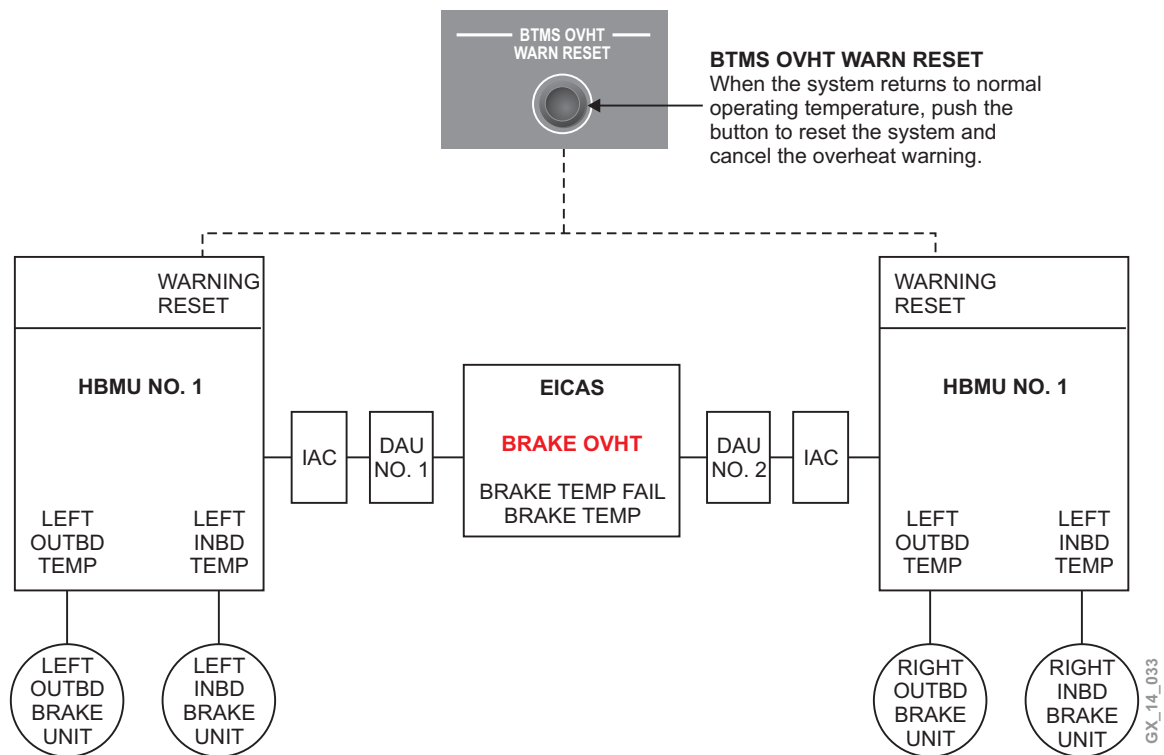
BTMS OVHT WARN RESET

BTMS OVHT WARN RESET
When the system returns to normal operating temperature, push the button to reset the system and cancel the overheat warning.

WARNING RESET

HBMU NO. 1

LEFT OUTBD TEMP

LEFT INBD TEMP

IAC

DAU NO. 1

EICAS

BRAKE OVHT

BRAKE TEMP FAIL
BRAKE TEMP

DAU NO. 2

IAC

WARNING RESET

HBMU NO. 1

LEFT OUTBD TEMP

LEFT INBD TEMP

LEFT OUTBD BRAKE UNIT

LEFT INBD BRAKE UNIT

RIGHT OUTBD BRAKE UNIT

RIGHT INBD BRAKE UNIT

GX_14_033